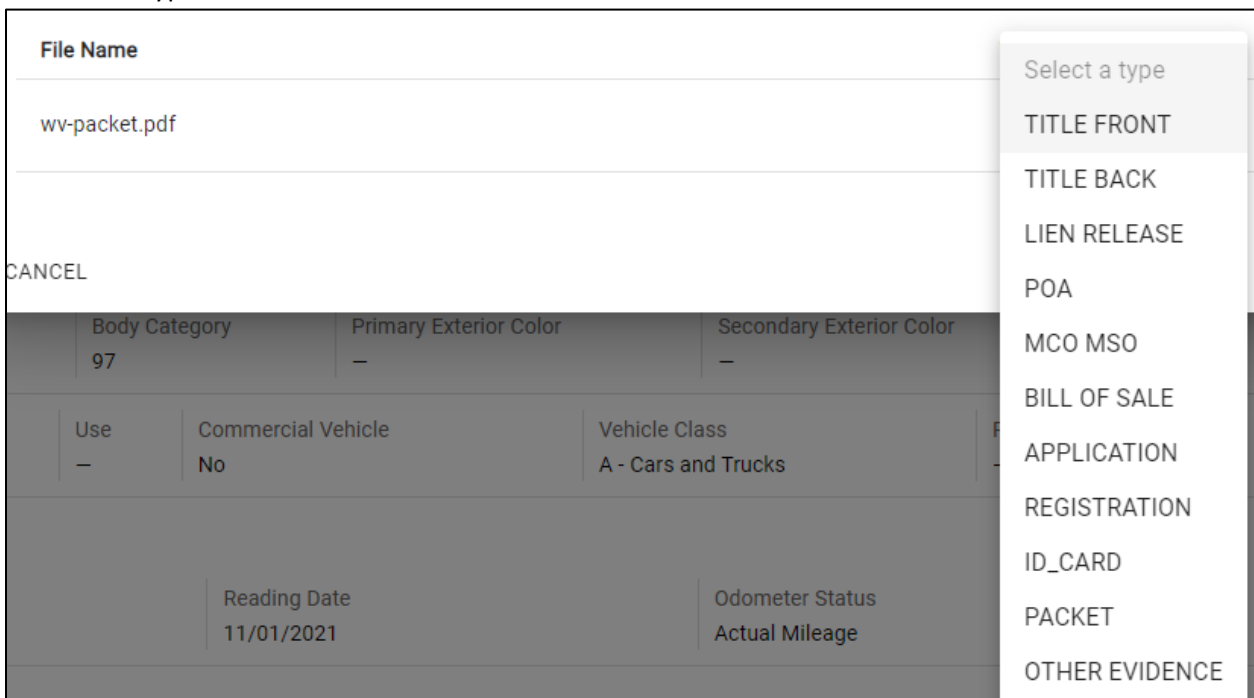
File Name

wv-packet.pdf

CANCEL

Body Category
97

Primary Exterior Color
—

Secondary Exterior Color
—

Use
—

Commercial Vehicle
No

Vehicle Class
A - Cars and Trucks

Reading Date
11/01/2021

Odometer Status
Actual Mileage

Select a type
TITLE FRONT
TITLE BACK
LIEN RELEASE
POA
MCO MSO
BILL OF SALE
APPLICATION
REGISTRATION
ID_CARD
PACKET
OTHER EVIDENCE